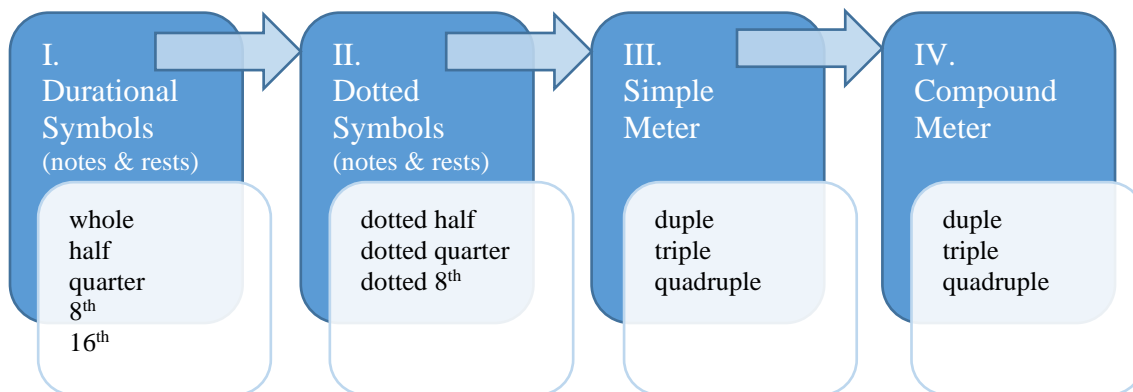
I.
Durational Symbols
(notes & rests)

whole
half
quarter
8$^{th}$
16$^{th}$

II.
Dotted Symbols
(notes & rests)

dotted half
dotted quarter
dotted 8$^{th}$

III.
Simple Meter

duple
triple
quadruple

IV.
Compound Meter

duple
triple
quadruple